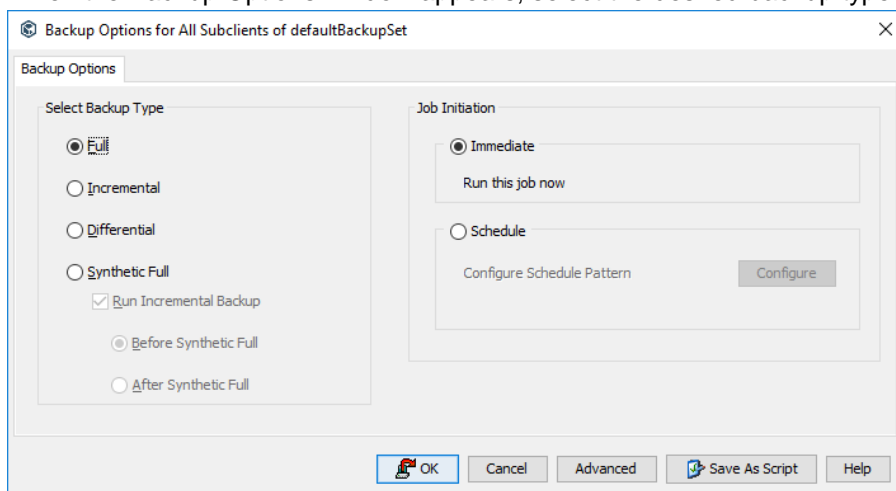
Backup Options for All Subclients of defaultBackupSet

Backup Options

Select Backup Type

Full

Incremental

Differential

Synthetic Full

Run Incremental Backup

Before Synthetic Full

After Synthetic Full

Job Initiation

Immediate

Run this job now

Schedule

Configure Schedule Pattern

Configure

OK

Cancel

Advanced

Save As Script

Help